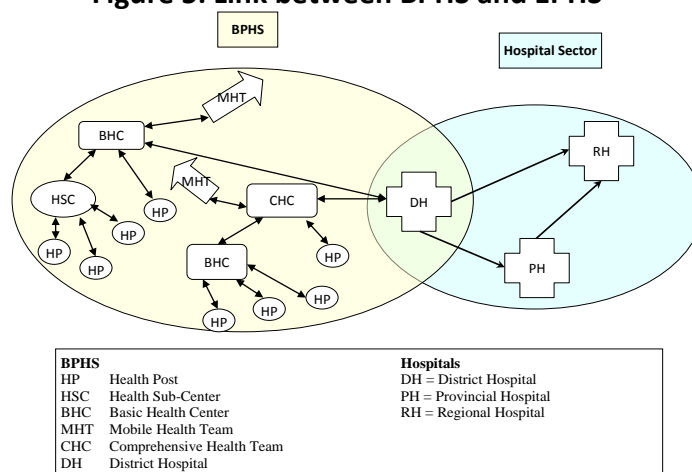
Figure 3: Link between BPHS and EPHS

BPHS

Hospital Sector

MHT

BHC

RH

MHT

HSC

CHC

DH

HP

HP

HP

HP

BHC

HP

PH

HP

HP

HP

HP

| BPHS | | Hospitals |
|---|---|---|
| HP | Health Post | DH = District Hospital |
| HSC | Health Sub-Center | PH = Provincial Hospital |
| BHC | Basic Health Center | RH = Regional Hospital |
| MHT | Mobile Health Team | |
| CHC | Comprehensive Health Team | |
| DH | District Hospital | |